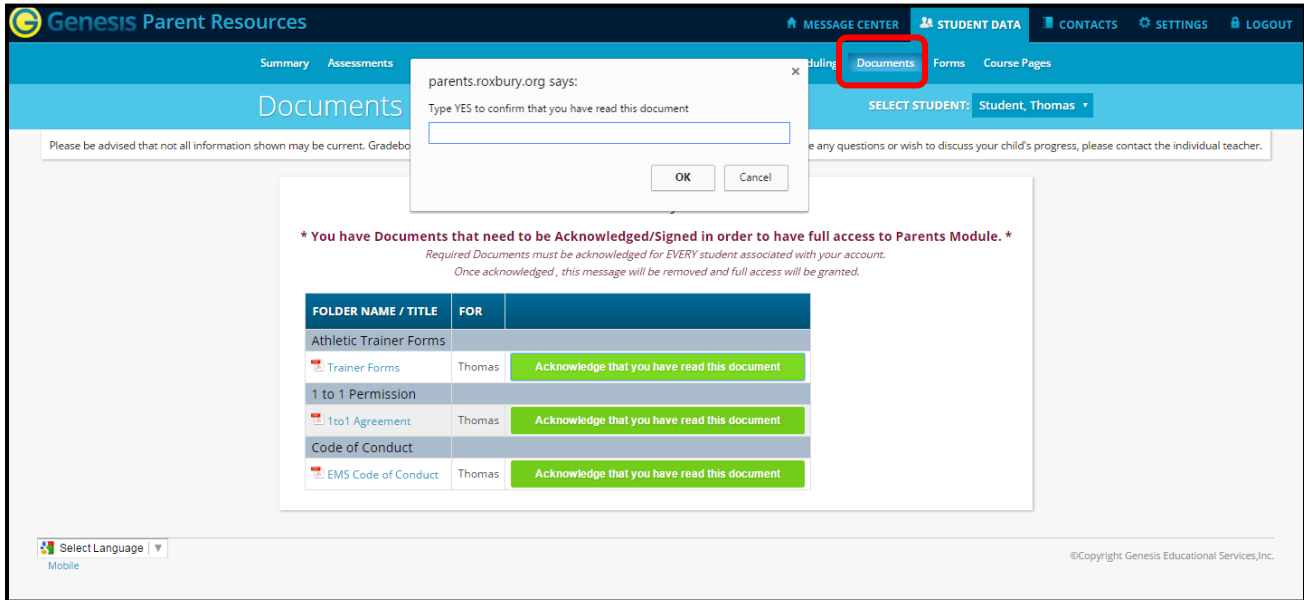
Genesis Parent Resources

MESSAGE CENTER STUDENT DATA CONTACTS SETTINGS LOGOUT

Summary Assessments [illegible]duling Documents Forms Course Pages

Documents

SELECT STUDENT: Student, Thomas

Please be advised that not all information shown may be current. Gradebo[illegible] any questions or wish to discuss your child's progress, please contact the individual teacher.

parents.roxbury.org says:

Type YES to confirm that you have read this document

OK Cancel

* You have Documents that need to be Acknowledged/Signed in order to have full access to Parents Module. *

Required Documents must be acknowledged for EVERY student associated with your account.

Once acknowledged , this message will be removed and full access will be granted.

| FOLDER NAME / TITLE | FOR | |
|---|---|---|
| Athletic Trainer Forms | | |
| Trainer Forms | Thomas | Acknowledge that you have read this document |
| 1 to 1 Permission | | |
| 1to1 Agreement | Thomas | Acknowledge that you have read this document |
| Code of Conduct | | |
| EMS Code of Conduct | Thomas | Acknowledge that you have read this document |

Select Language ▼

Mobile

©Copyright Genesis Educational Services,Inc.